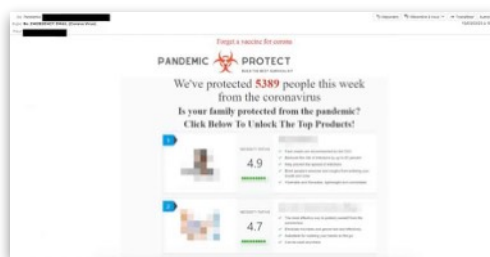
Forget a vaccine for corona

PANDEMIC PROTECT

We've protected 5389 people this week from the coronavirus

Is your family protected from the pandemic?

Click Below To Unlock The Top Products!

1

4.9

2

4.7